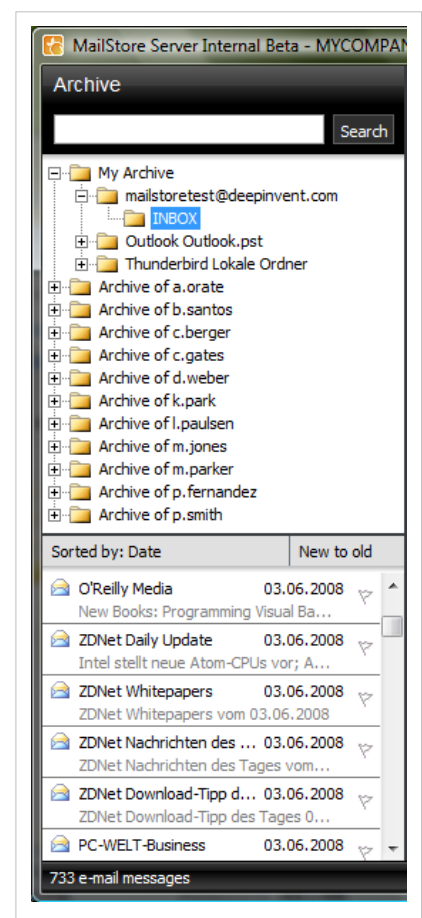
MailStore Server Internal Beta - MYCOMPAN

Archive

Search

My Archive
mailstoretest@deepinvent.com
INBOX
Outlook Outlook.pst
Thunderbird Lokale Ordner
Archive of a.orate
Archive of b.santos
Archive of c.berger
Archive of c.gates
Archive of d.weber
Archive of k.park
Archive of l.paulsen
Archive of m.jones
Archive of m.parker
Archive of p.fernandez
Archive of p.smith

Sorted by: Date | New to old

O'Reilly Media 03.06.2008
New Books: Programming Visual Ba...

ZDNet Daily Update 03.06.2008
Intel stellt neue Atom-CPUs vor; A...

ZDNet Whitepapers 03.06.2008
ZDNet Whitepapers vom 03.06.2008

ZDNet Nachrichten des ... 03.06.2008
ZDNet Nachrichten des Tages vom...

ZDNet Download-Tipp d... 03.06.2008
ZDNet Download-Tipp des Tages 0...

PC-WELT-Business 03.06.2008

733 e-mail messages